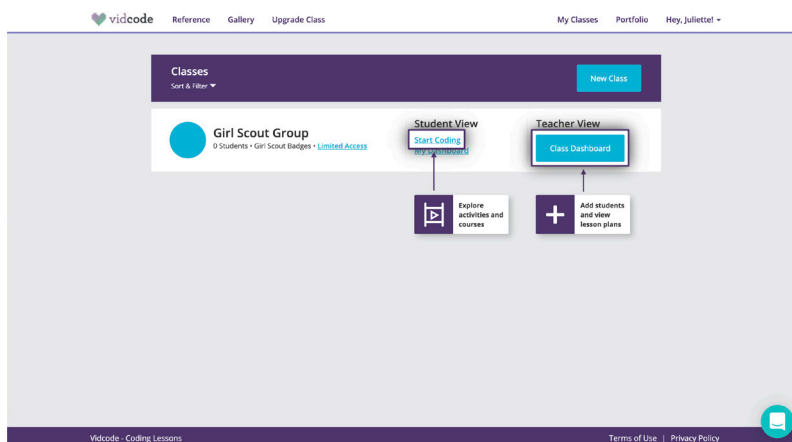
vidcode Reference Gallery Upgrade Class My Classes Portfolio Hey, Juliette!

Classes
Sort & Filter

New Class

Girl Scout Group
0 Students • Girl Scout Badges • Limited Access

Student View
Start Coding
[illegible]

Teacher View
Class Dashboard

Explore activities and courses

Add students and view lesson plans

Vidcode - Coding Lessons

Terms of Use | Privacy Policy